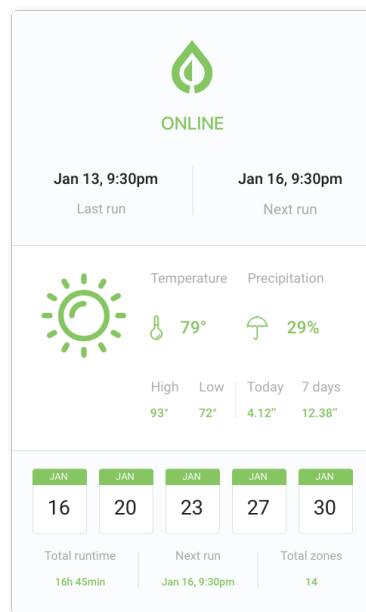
ONLINE

Jan 13, 9:30pm
Last run

Jan 16, 9:30pm
Next run

Temperature
79°

Precipitation
29%

High
93°

Low
72°

Today
4.12"

7 days
12.38"

| JAN | JAN | JAN | JAN | JAN |
|---|---|---|---|---|
| 16 | 20 | 23 | 27 | 30 |

Total runtime
16h 45min

Next run
Jan 16, 9:30pm

Total zones
14